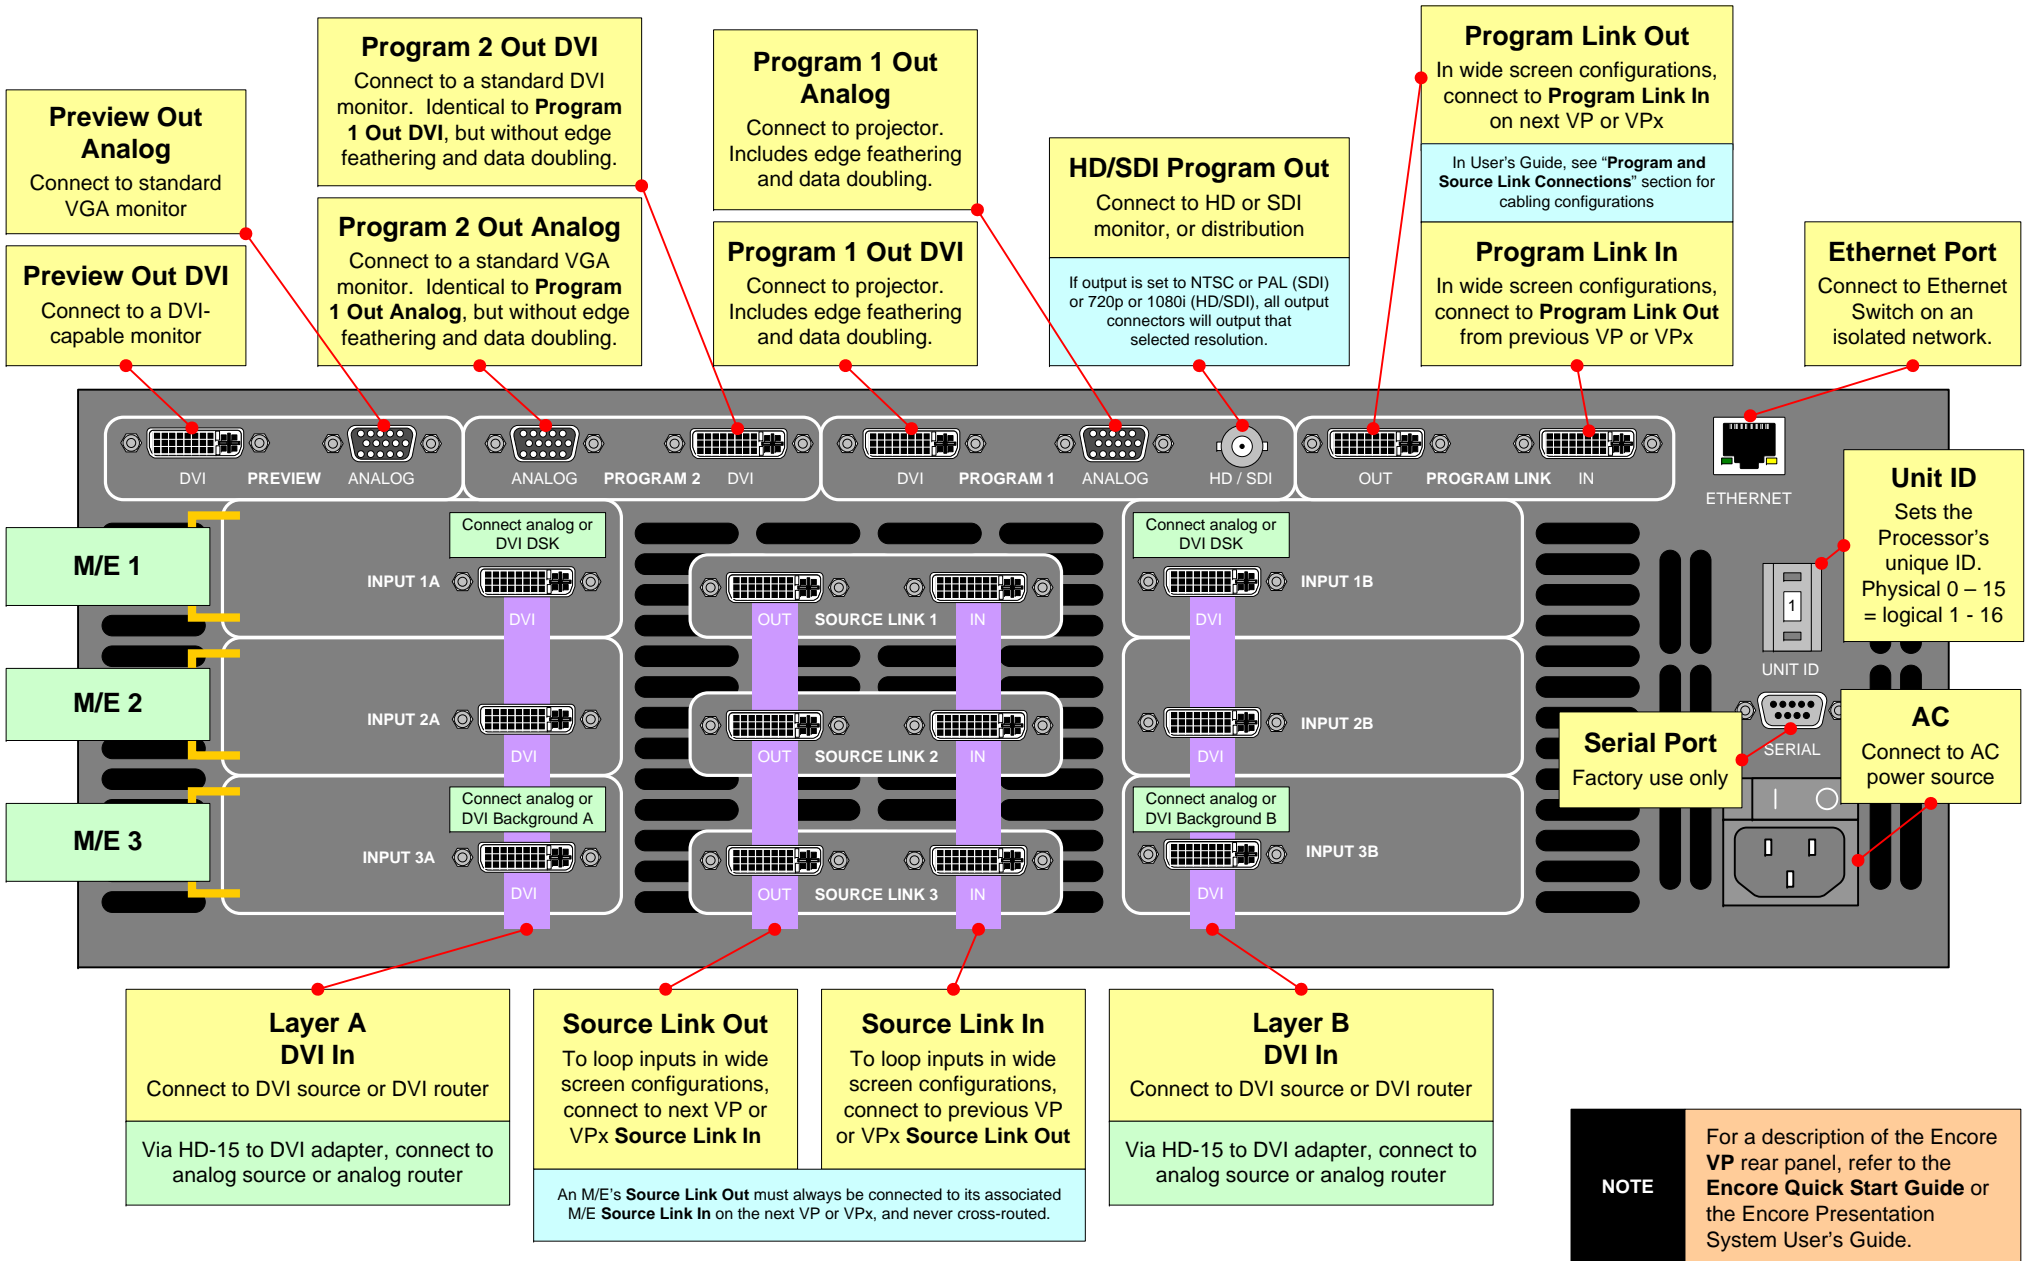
Preview Out Analog
Connect to standard VGA monitor

Preview Out DVI
Connect to a DVI-capable monitor

Program 2 Out DVI
Connect to a standard DVI monitor. Identical to Program 1 Out DVI, but without edge feathering and data doubling.

Program 2 Out Analog
Connect to a standard VGA monitor. Identical to Program 1 Out Analog, but without edge feathering and data doubling.

Program 1 Out Analog
Connect to projector. Includes edge feathering and data doubling.

Program 1 Out DVI
Connect to projector. Includes edge feathering and data doubling.

HD/SDI Program Out
Connect to HD or SDI monitor, or distribution

If output is set to NTSC or PAL (SDI) or 720p or 1080i (HD/SDI), all output connectors will output that selected resolution.

Program Link Out
In wide screen configurations, connect to Program Link In on next VP or VPx

In User's Guide, see "Program and Source Link Connections" section for cabling configurations

Program Link In
In wide screen configurations, connect to Program Link Out from previous VP or VPx

Ethernet Port
Connect to Ethernet Switch on an isolated network.

DVI PREVIEW ANALOG
ANALOG PROGRAM 2 DVI
DVI PROGRAM 1 ANALOG
HD / SDI
OUT PROGRAM LINK IN
ETHERNET

M/E 1
M/E 2
M/E 3

Connect analog or DVI DSK
INPUT 1A
DVI
OUT SOURCE LINK 1 IN
Connect analog or DVI DSK
INPUT 1B
DVI
INPUT 2A
DVI
OUT SOURCE LINK 2 IN
INPUT 2B
DVI
Connect analog or DVI Background A
INPUT 3A
DVI
OUT SOURCE LINK 3 IN
Connect analog or DVI Background B
INPUT 3B
DVI

Unit ID
Sets the Processor's unique ID. Physical 0 – 15 = logical 1 - 16

1
UNIT ID

Serial Port
Factory use only

SERIAL

AC
Connect to AC power source

Layer A DVI In
Connect to DVI source or DVI router

Via HD-15 to DVI adapter, connect to analog source or analog router

Source Link Out
To loop inputs in wide screen configurations, connect to next VP or VPx Source Link In

Source Link In
To loop inputs in wide screen configurations, connect to previous VP or VPx Source Link Out

An M/E's Source Link Out must always be connected to its associated M/E Source Link In on the next VP or VPx, and never cross-routed.

Layer B DVI In
Connect to DVI source or DVI router

Via HD-15 to DVI adapter, connect to analog source or analog router

NOTE

For a description of the Encore VP rear panel, refer to the Encore Quick Start Guide or the Encore Presentation System User's Guide.